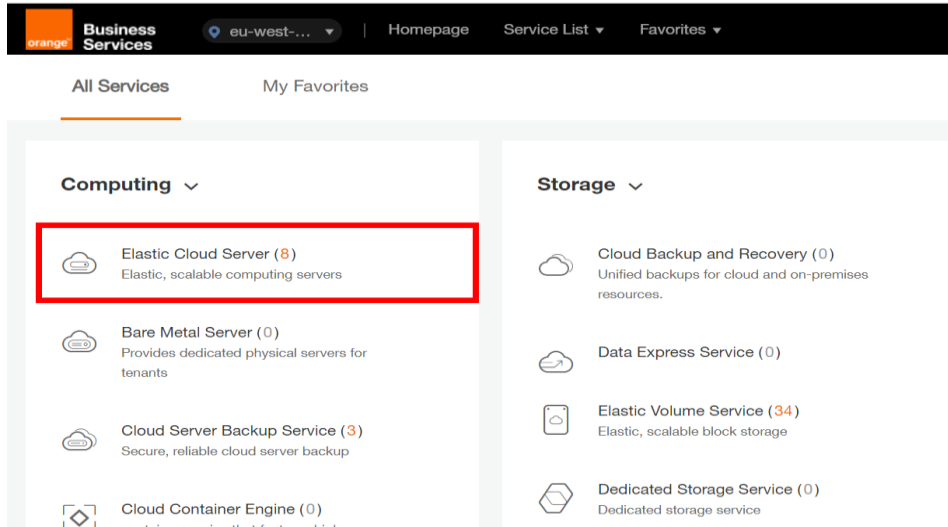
orange Business Services

eu-west-...

Homepage

Service List ▾

Favorites ▾

All Services

My Favorites

Computing

Elastic Cloud Server (8)
Elastic, scalable computing servers

Bare Metal Server (0)
Provides dedicated physical servers for tenants

Cloud Server Backup Service (3)
Secure, reliable cloud server backup

Cloud Container Engine (0)
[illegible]

Storage

Cloud Backup and Recovery (0)
Unified backups for cloud and on-premises resources.

Data Express Service (0)

Elastic Volume Service (34)
Elastic, scalable block storage

Dedicated Storage Service (0)
Dedicated storage service